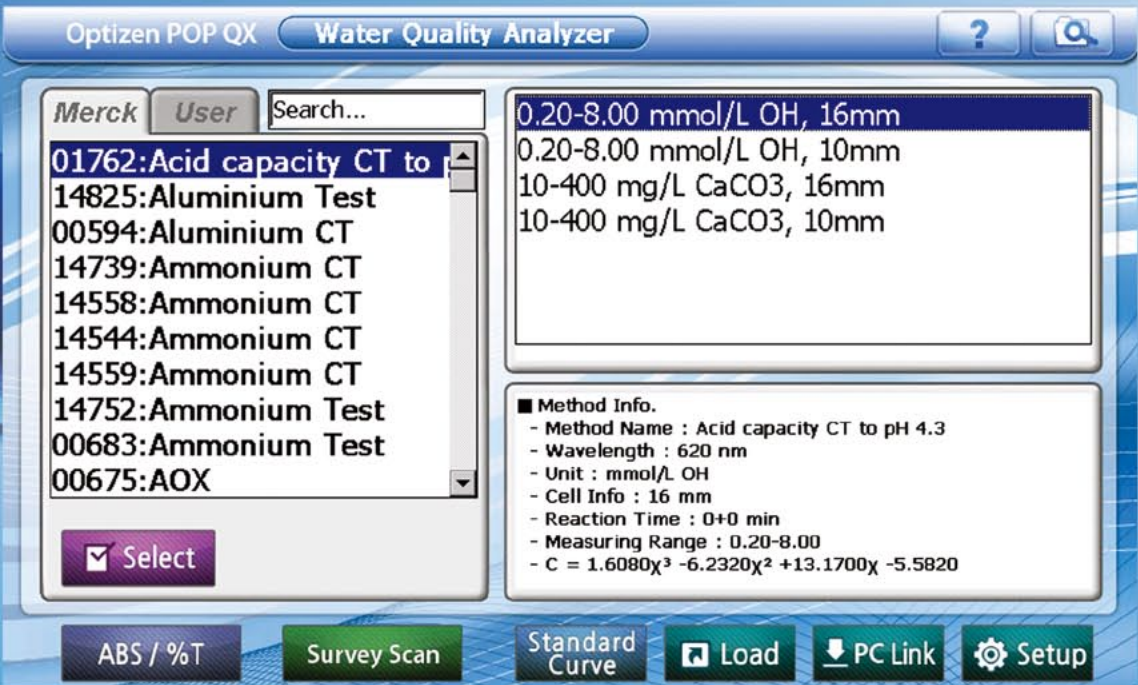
Optizen POP QX Water Quality Analyzer

?

Merck User Search...

01762:Acid capacity CT to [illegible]
14825:Aluminium Test
00594:Aluminium CT
14739:Ammonium CT
14558:Ammonium CT
14544:Ammonium CT
14559:Ammonium CT
14752:Ammonium Test
00683:Ammonium Test
00675:AOX

Select

0.20-8.00 mmol/L OH, 16mm
0.20-8.00 mmol/L OH, 10mm
10-400 mg/L CaCO3, 16mm
10-400 mg/L CaCO3, 10mm

■ Method Info.
- Method Name : Acid capacity CT to pH 4.3
- Wavelength : 620 nm
- Unit : mmol/L OH
- Cell Info : 16 mm
- Reaction Time : 0+0 min
- Measuring Range : 0.20-8.00
- C = $1.6080\chi^3 -6.2320\chi^2 +13.1700\chi -5.5820$

ABS / %T Survey Scan Standard Curve Load PC Link Setup